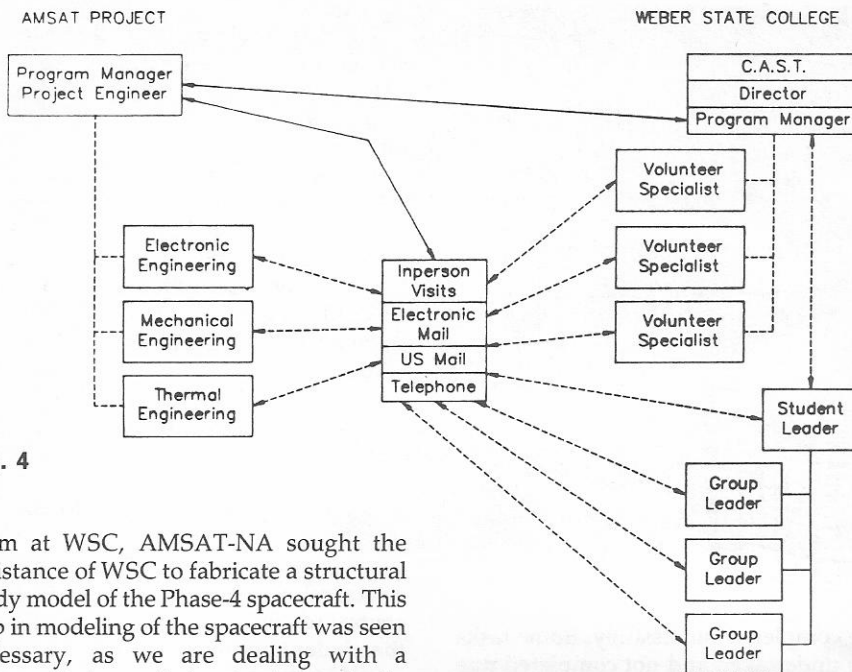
AMSAT PROJECT

WEBER STATE COLLEGE

Program Manager
Project Engineer

C.A.S.T.
Director
Program Manager

Volunteer Specialist

Volunteer Specialist

Volunteer Specialist

Electronic Engineering

Mechanical Engineering

Thermal Engineering

Inperson Visits
Electronic Mail
US Mail
Telephone

Student Leader

Group Leader

Group Leader

Group Leader

. 4

m at WSC, AMSAT-NA sought the istance of WSC to fabricate a structural dy model of the Phase-4 spacecraft. This in modeling of the spacecraft was seen essary, as we are dealing with a